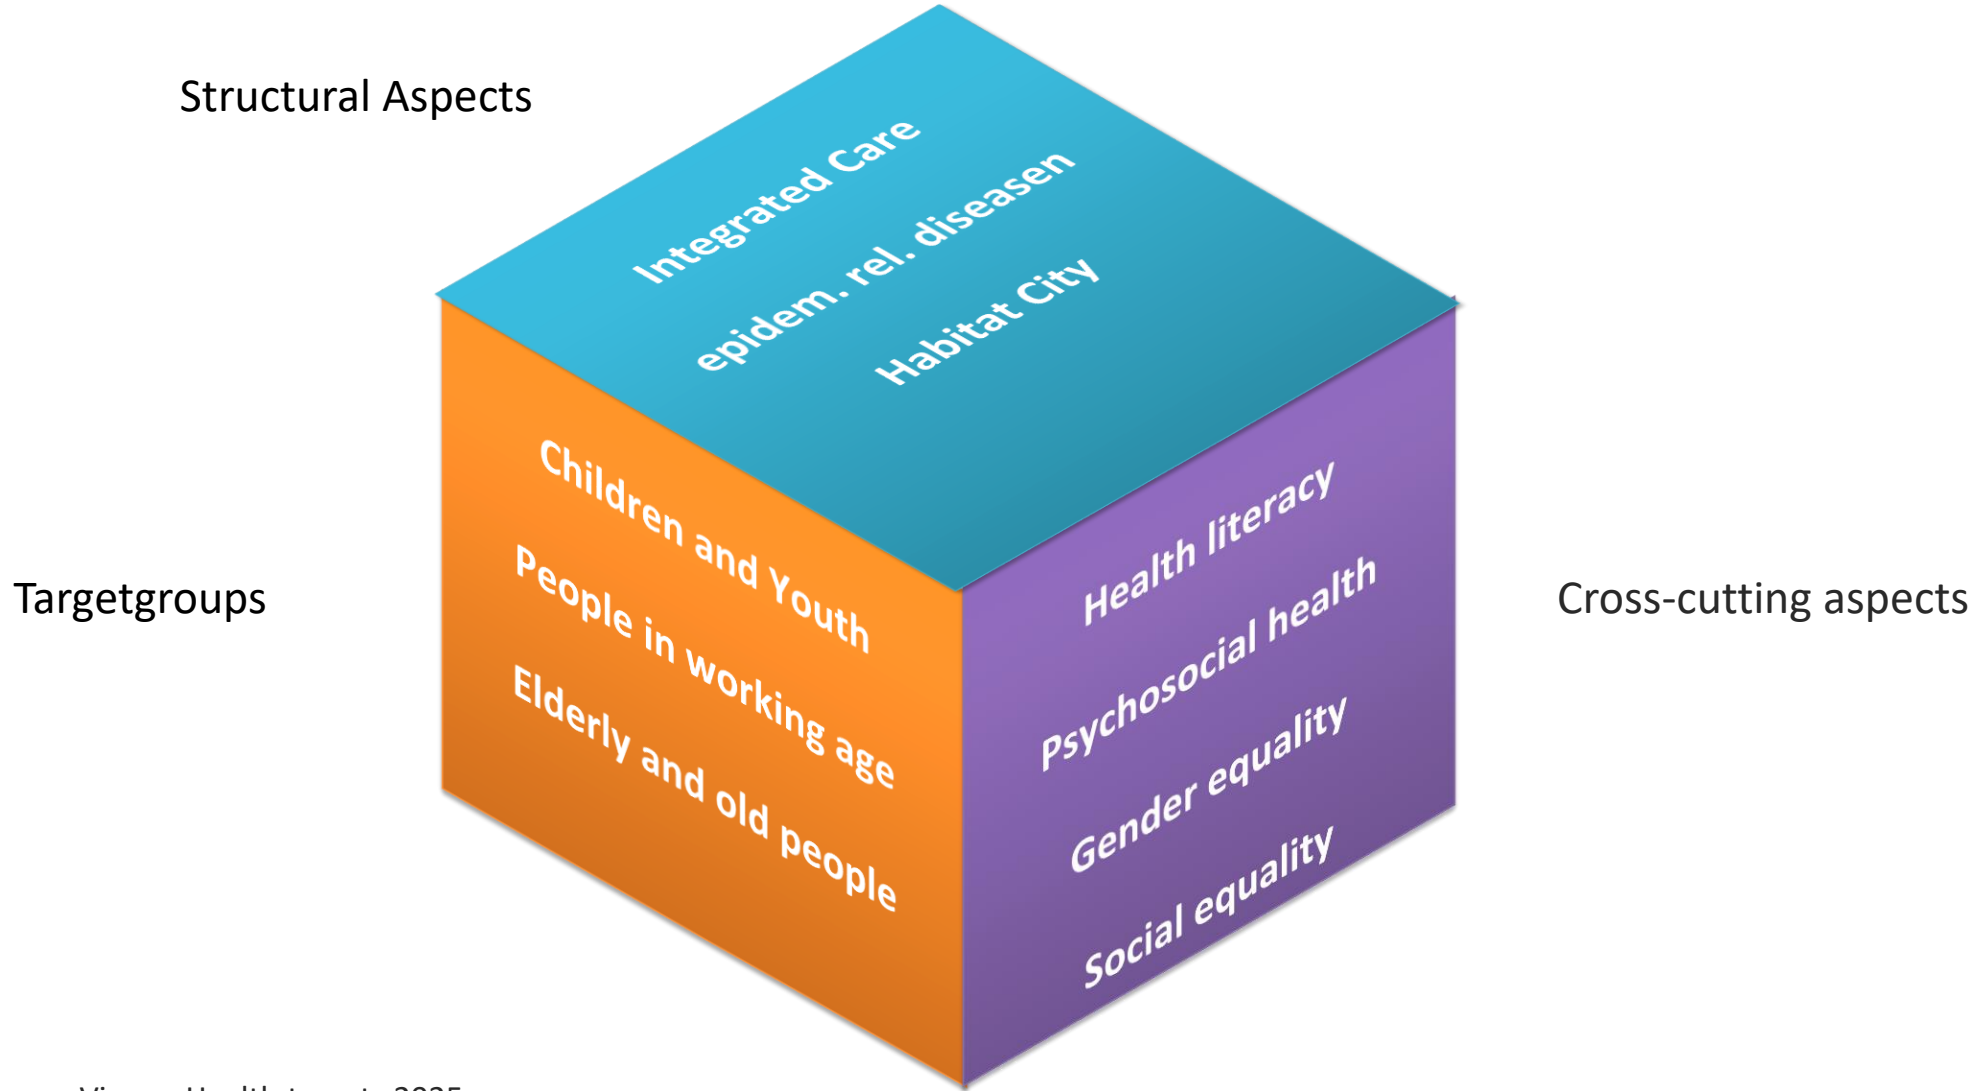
Structural Aspects

Integrated Care
epidem. rel. diseasen
Habitat City

Targetgroups

Children and Youth
People in working age
Elderly and old people

Health literacy
Psychosocial health
Gender equality
Social equality

Cross-cutting aspects

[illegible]